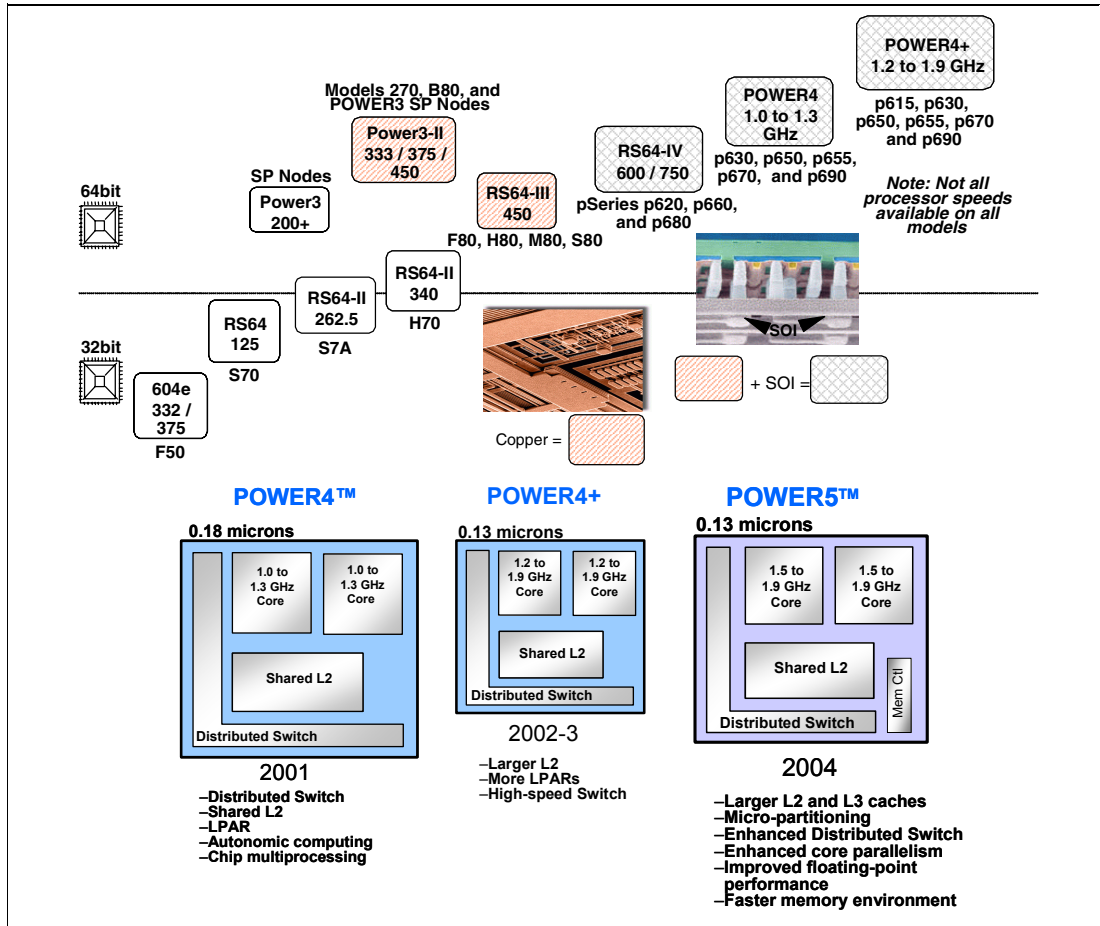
POWER4+
1.2 to 1.9 GHz

p615, p630, p650, p655, p670 and p690

POWER4
1.0 to 1.3 GHz

p630, p650, p655, p670, and p690

Note: Not all processor speeds available on all models

Models 270, B80, and POWER3 SP Nodes

Power3-II
333 / 375 / 450

RS64-IV
600 / 750

pSeries p620, p660, and p680

RS64-III
450

F80, H80, M80, S80

SP Nodes

Power3
200+

64bit

RS64-II
340

H70

RS64-II
262.5

S7A

RS64
125

S70

SOI

32bit

604e
332 / 375

F50

+ SOI =

Copper =

POWER4™

0.18 microns

1.0 to 1.3 GHz Core

1.0 to 1.3 GHz Core

Shared L2

Distributed Switch

2001

–Distributed Switch
–Shared L2
–LPAR
–Autonomic computing
–Chip multiprocessing

POWER4+

0.13 microns

1.2 to 1.9 GHz Core

1.2 to 1.9 GHz Core

Shared L2

Distributed Switch

2002-3

–Larger L2
–More LPARs
–High-speed Switch

POWER5™

0.13 microns

1.5 to 1.9 GHz Core

1.5 to 1.9 GHz Core

Shared L2

Mem Ctl

Distributed Switch

2004

–Larger L2 and L3 caches
–Micro-partitioning
–Enhanced Distributed Switch
–Enhanced core parallelism
–Improved floating-point performance
–Faster memory environment